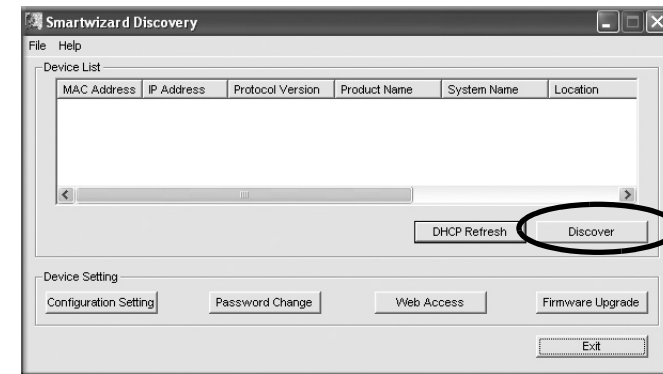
Smartwizard Discovery

File Help

Device List

| MAC Address | IP Address | Protocol Version | Product Name | System Name | Location |
|---|---|---|---|---|---|

DHCP Refresh

Discover

Device Setting

Configuration Setting

Password Change

Web Access

Firmware Upgrade

Exit